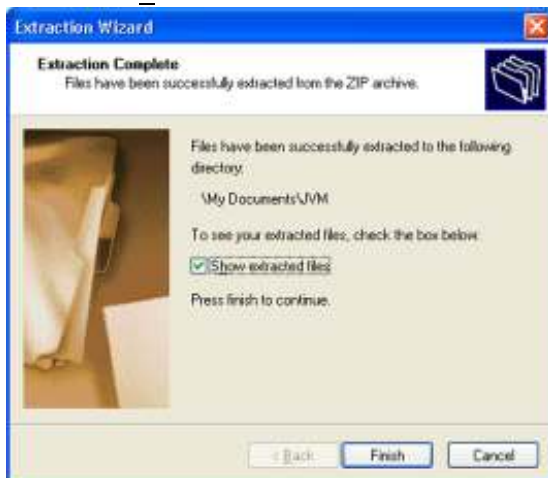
Extraction Wizard

Extraction Complete
Files have been successfully extracted from the ZIP archive.

Files have been successfully extracted to the following directory:

\My Documents\JVM

To see your extracted files, check the box below:

Show extracted files

Press finish to continue.

< Back
Finish
Cancel